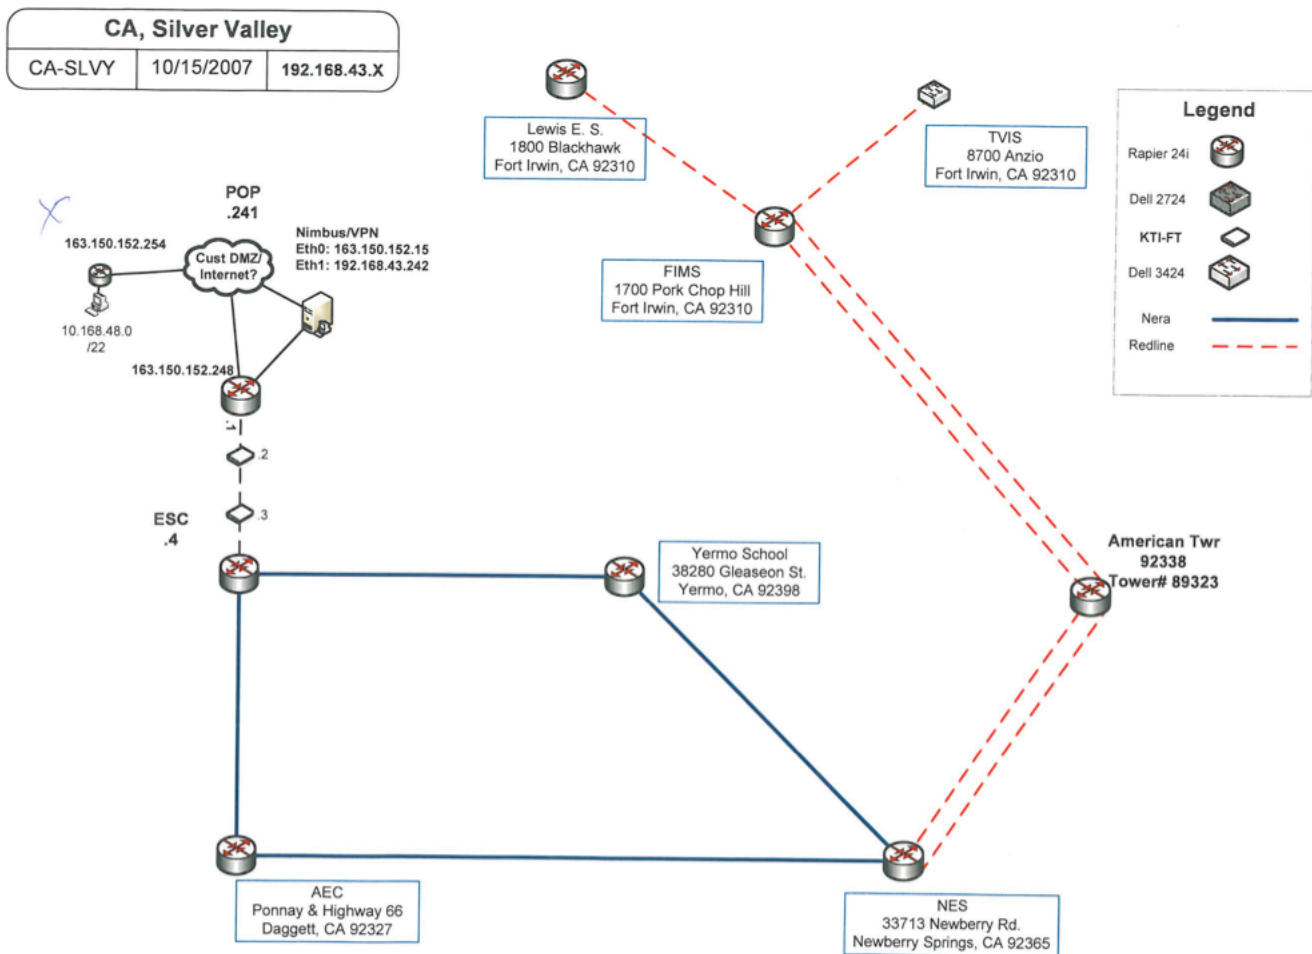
CA, Silver Valley

| CA-SLVY | 10/15/2007 | 192.168.43.X |
|---|---|---|

Lewis E. S.
1800 Blackhawk
Fort Irwin, CA 92310

TVIS
8700 Anzio
Fort Irwin, CA 92310

Legend
Rapier 24i
Dell 2724
KTI-FT
Dell 3424
Nera
Redline

X

POP
.241

163.150.152.254

Cust DMZ/
Internet?

Nimbus/VPN
Eth0: 163.150.152.15
Eth1: 192.168.43.242

10.168.48.0
/22

163.150.152.248

.1

.2

.3

ESC
.4

FIMS
1700 Pork Chop Hill
Fort Irwin, CA 92310

Yermo School
38280 Gleaseon St.
Yermo, CA 92398

American Twr
92338
Tower# 89323

AEC
Ponnay & Highway 66
Daggett, CA 92327

NES
33713 Newberry Rd.
Newberry Springs, CA 92365